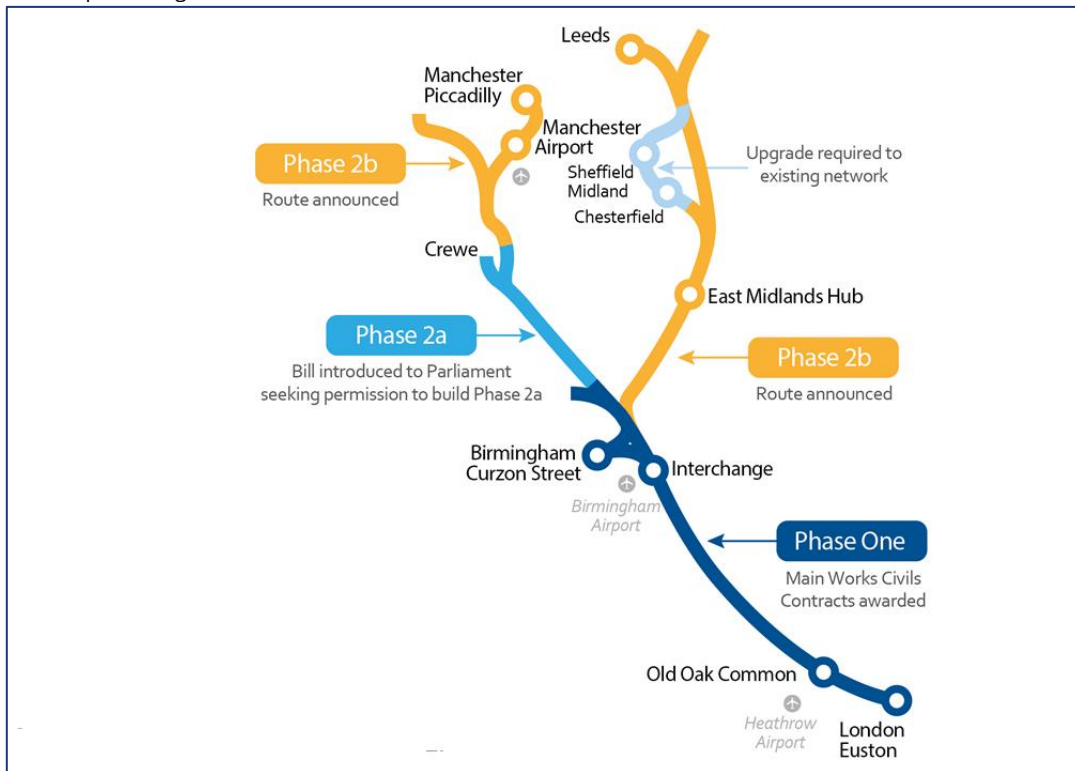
Leeds

Manchester Piccadilly

Manchester Airport

Phase 2b
Route announced

Sheffield Midland

Upgrade required to existing network

Chesterfield

Crewe

East Midlands Hub

Phase 2a
Bill introduced to Parliament seeking permission to build Phase 2a

Phase 2b
Route announced

Birmingham Curzon Street

Interchange

Birmingham Airport

Phase One
Main Works Civils Contracts awarded

Old Oak Common

Heathrow Airport

London Euston